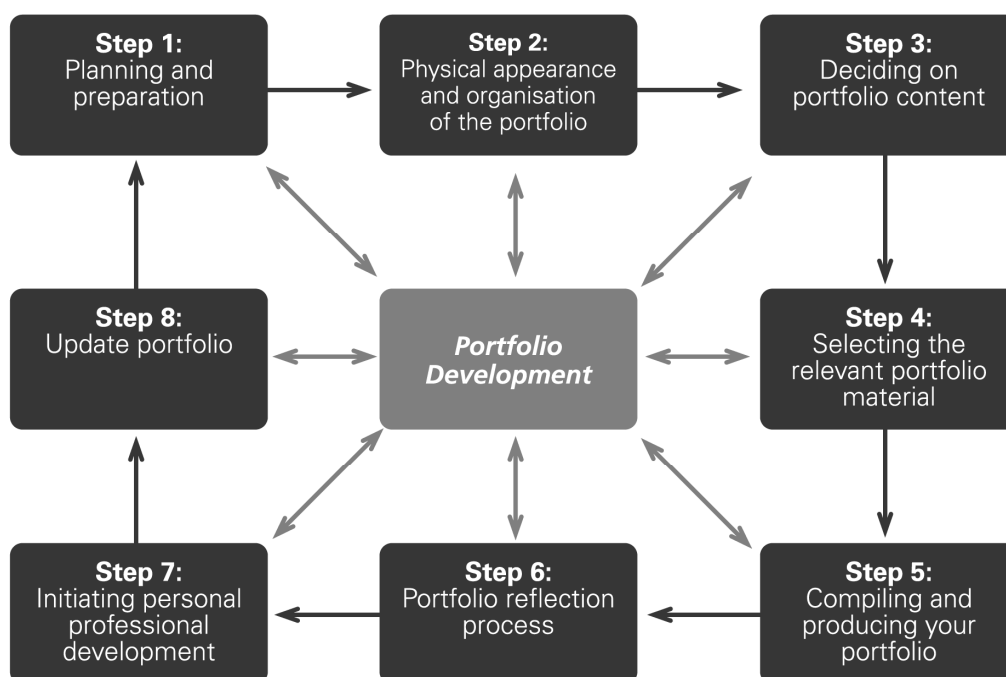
Step 1:
Planning and preparation

Step 2:
Physical appearance and organisation of the portfolio

Step 3:
Deciding on portfolio content

Step 8:
Update portfolio

Portfolio Development

Step 4:
Selecting the relevant portfolio material

Step 7:
Initiating personal professional development

Step 6:
Portfolio reflection process

Step 5:
Compiling and producing your portfolio